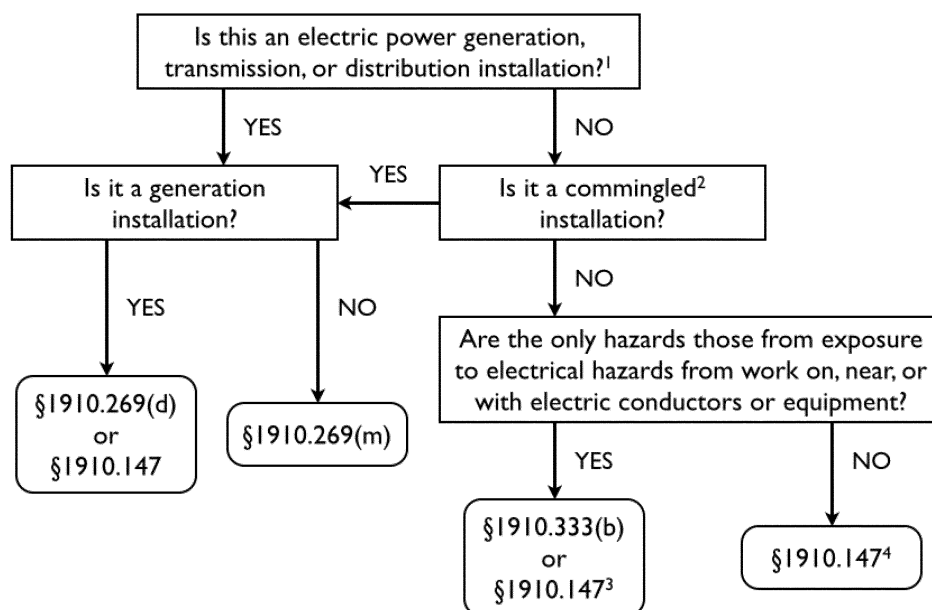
Is this an electric power generation, transmission, or distribution installation?$^1$

YES

NO

YES

Is it a generation installation?

Is it a commingled$^2$ installation?

NO

YES

NO

Are the only hazards those from exposure to electrical hazards from work on, near, or with electric conductors or equipment?

§1910.269(d) or §1910.147

§1910.269(m)

YES

NO

§1910.333(b) or §1910.147$^3$

§1910.147$^4$